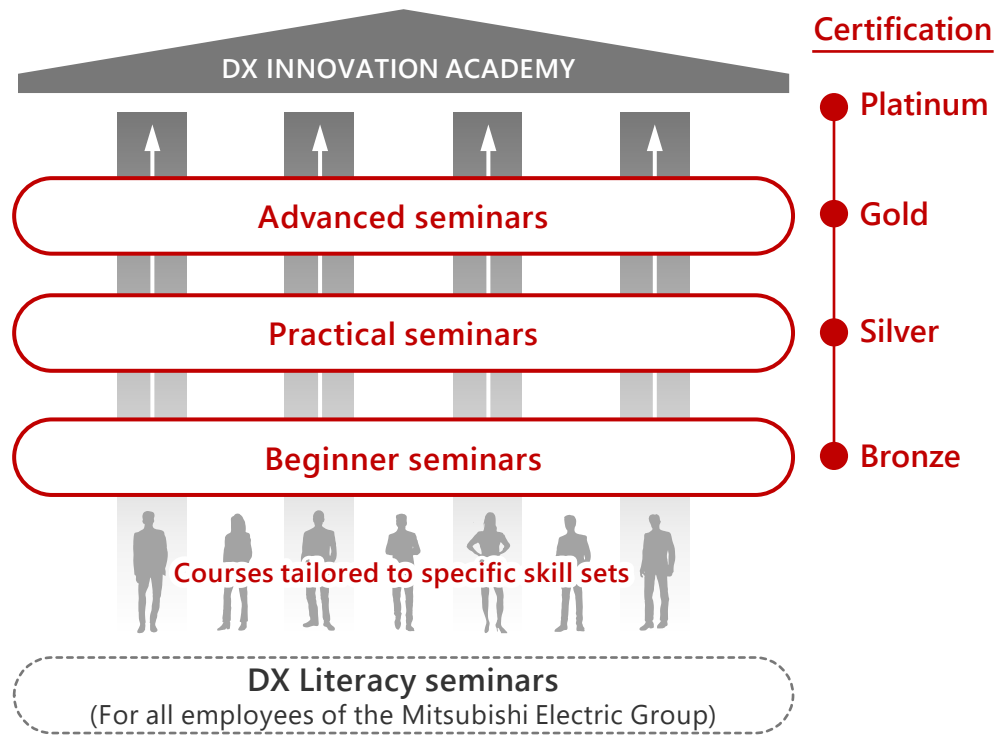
DX INNOVATION ACADEMY

Certification

Platinum

Gold

Silver

Bronze

Advanced seminars

Practical seminars

Beginner seminars

Courses tailored to specific skill sets

DX Literacy seminars
(For all employees of the Mitsubishi Electric Group)